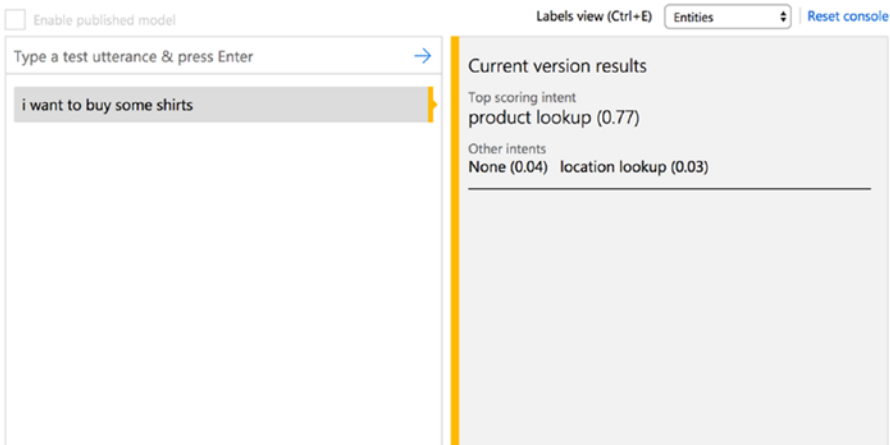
Enable published model

Labels view (Ctrl+E) Entities

Reset console

Type a test utterance & press Enter

i want to buy some shirts

Current version results

Top scoring intent

product lookup (0.77)

Other intents

None (0.04) location lookup (0.03)